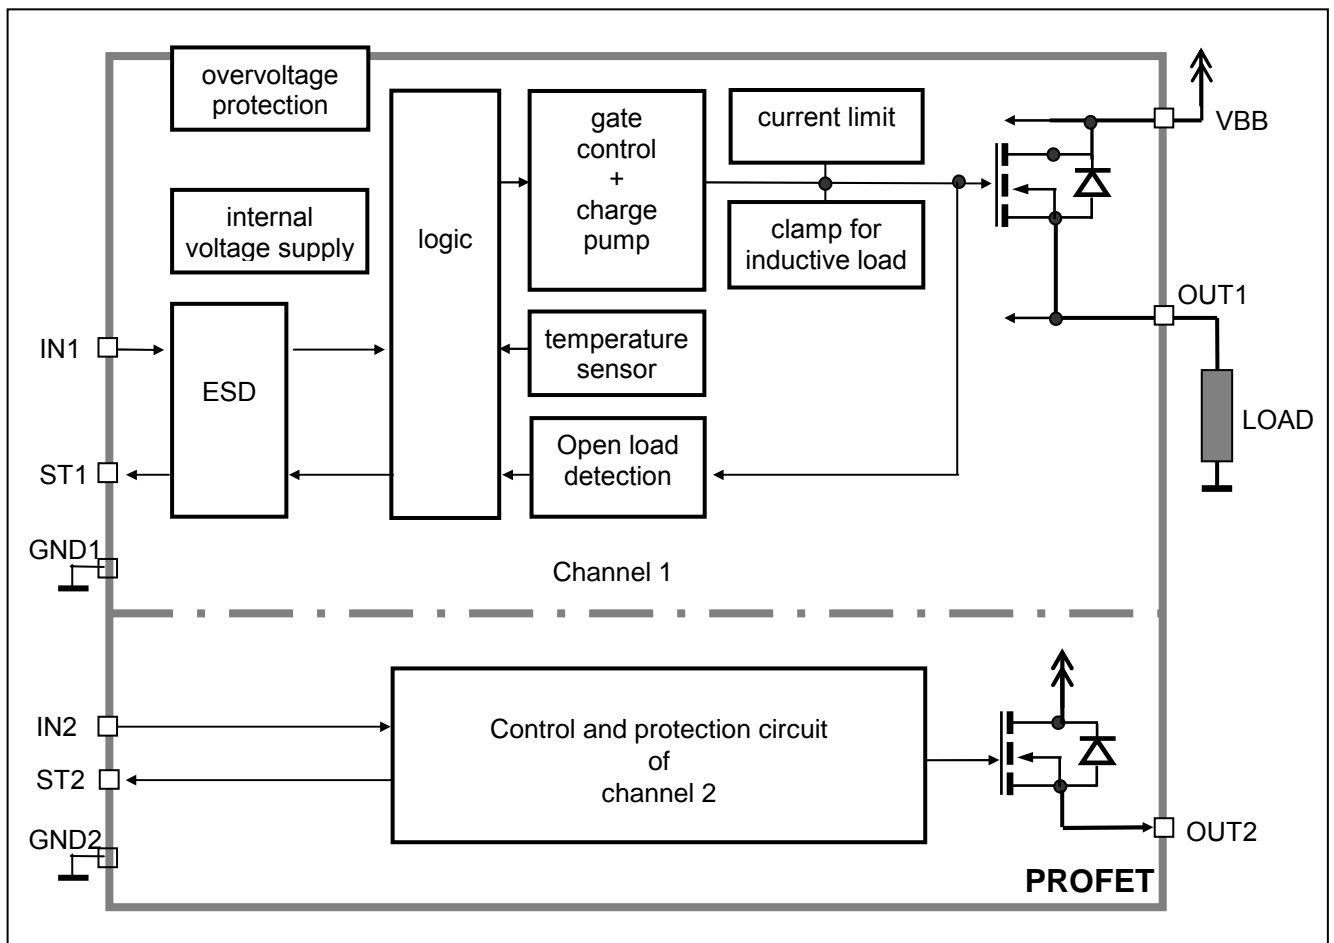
overvoltage protection

internal voltage supply

logic

gate control + charge pump

current limit

clamp for inductive load

VBB

OUT1

IN1

ESD

temperature sensor

Open load detection

LOAD

ST1

GND1

Channel 1

IN2

ST2

GND2

Control and protection circuit of channel 2

OUT2

PROFET